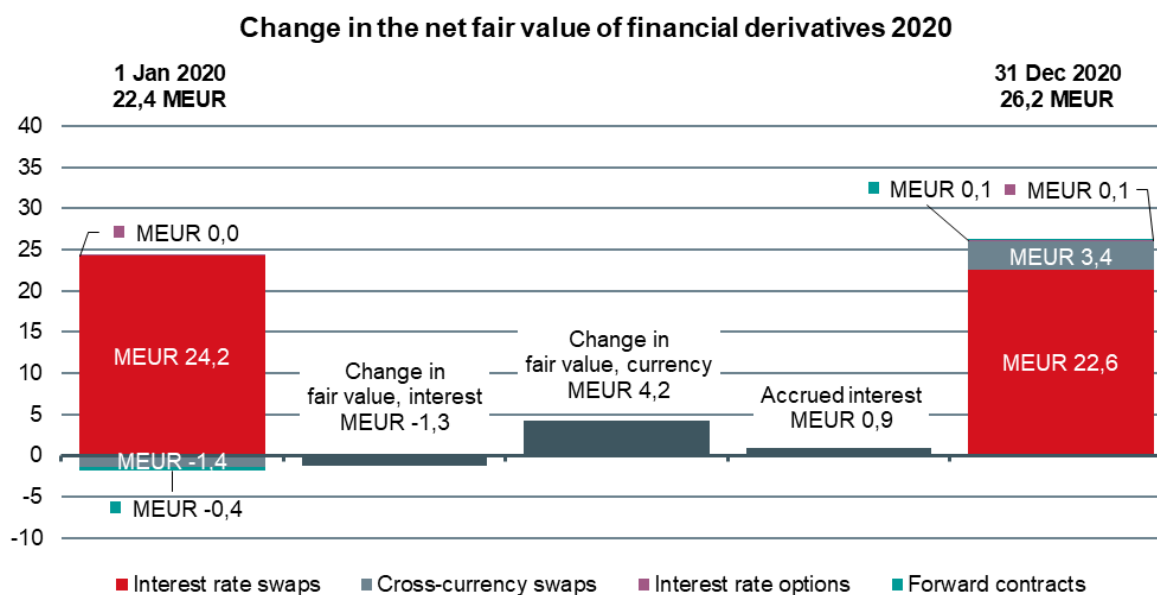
Change in the net fair value of financial derivatives 2020

1 Jan 2020
22,4 MEUR

31 Dec 2020
26,2 MEUR

40
35
30
25
20
15
10
5
0
-5
-10

MEUR 0,0
MEUR 24,2
MEUR -1,4
MEUR -0,4

Change in fair value, interest MEUR -1,3

Change in fair value, currency MEUR 4,2

Accrued interest MEUR 0,9

MEUR 0,1
MEUR 0,1
MEUR 3,4
MEUR 22,6

Interest rate swaps
Cross-currency swaps
Interest rate options
Forward contracts